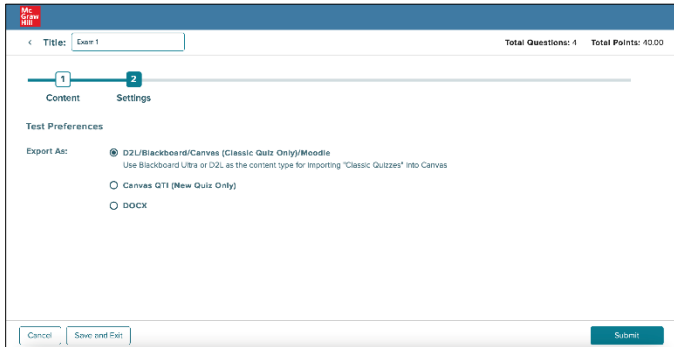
Mc Graw Hill

< Title: Exam 1

Total Questions: 4 Total Points: 40.00

1 Content

2 Settings

Test Preferences

Export As:

D2L/Blackboard/Canvas (Classic Quiz Only)/Moodle
Use Blackboard Ultra or D2L as the content type for importing "Classic Quizzes" into Canvas

Canvas QTI (New Quiz Only)

DOCX

Cancel

Save and Exit

Submit